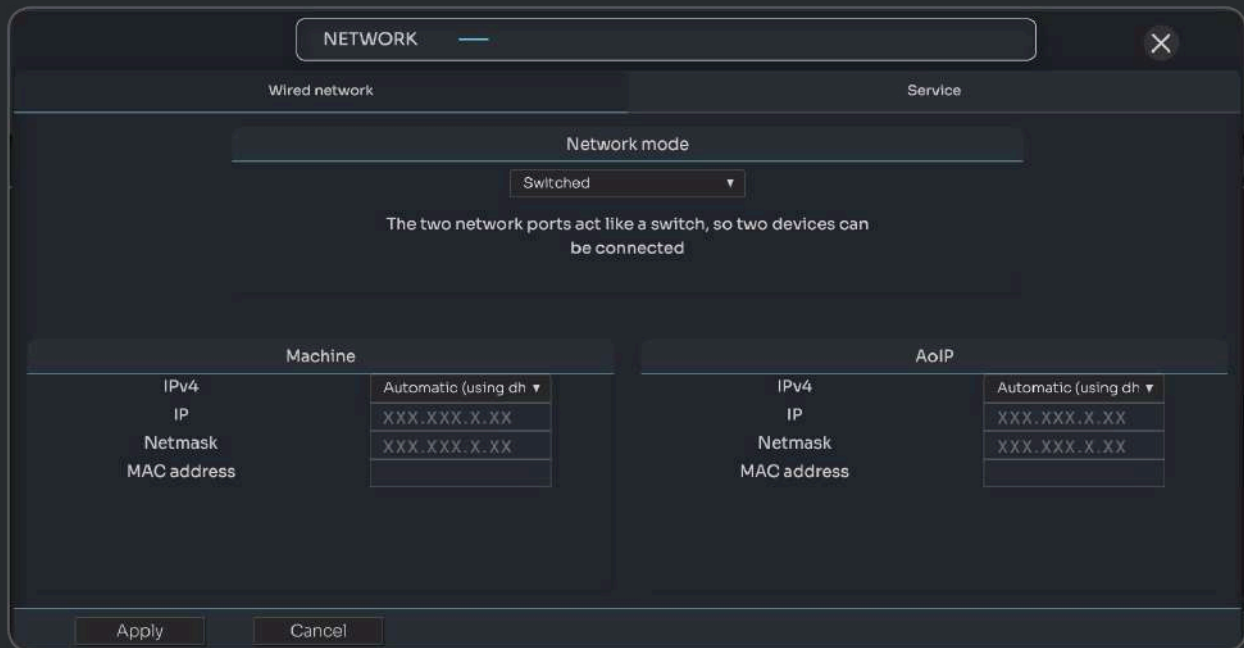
NETWORK

Wired network

Service

Network mode

Switched ▾

The two network ports act like a switch, so two devices can be connected

Machine

IPv4 Automatic (using dh ▾
IP XXX.XXX.X.XX
Netmask XXX.XXX.X.XX
MAC address

AoIP

IPv4 Automatic (using dh ▾
IP XXX.XXX.X.XX
Netmask XXX.XXX.X.XX
MAC address

Apply

Cancel